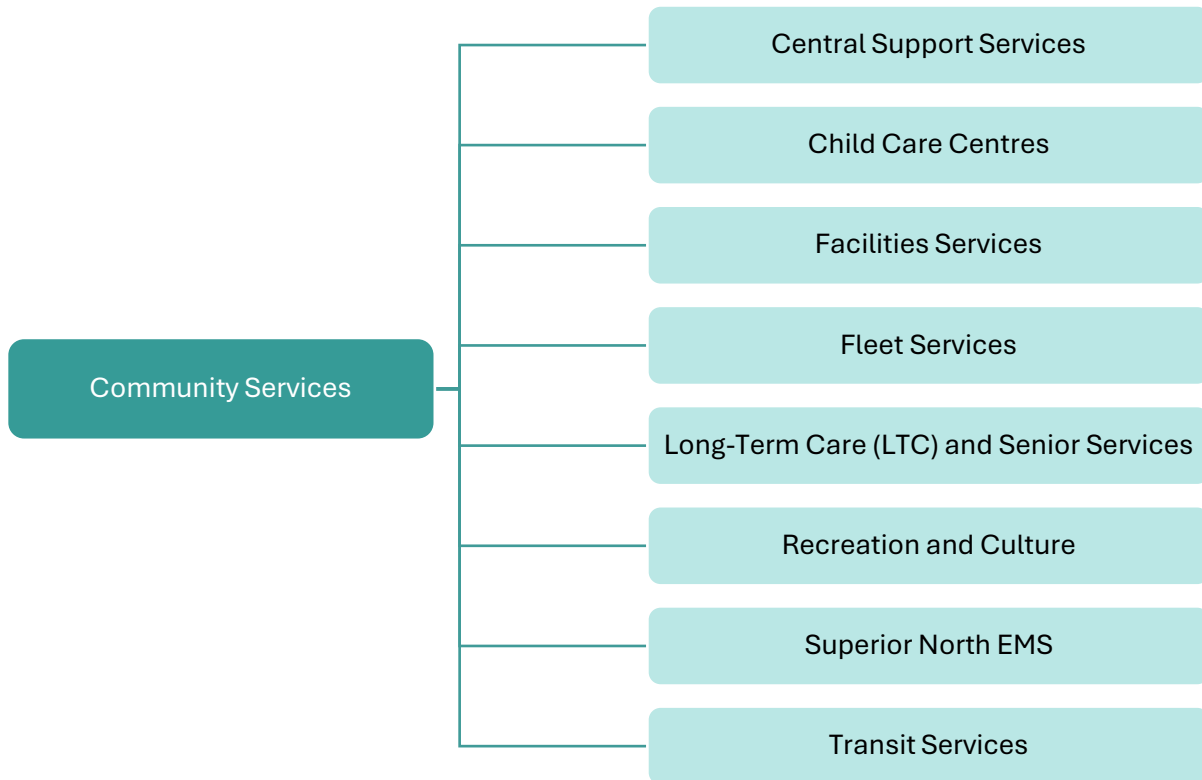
Community Services

Central Support Services

Child Care Centres

Facilities Services

Fleet Services

Long-Term Care (LTC) and Senior Services

Recreation and Culture

Superior North EMS

Transit Services